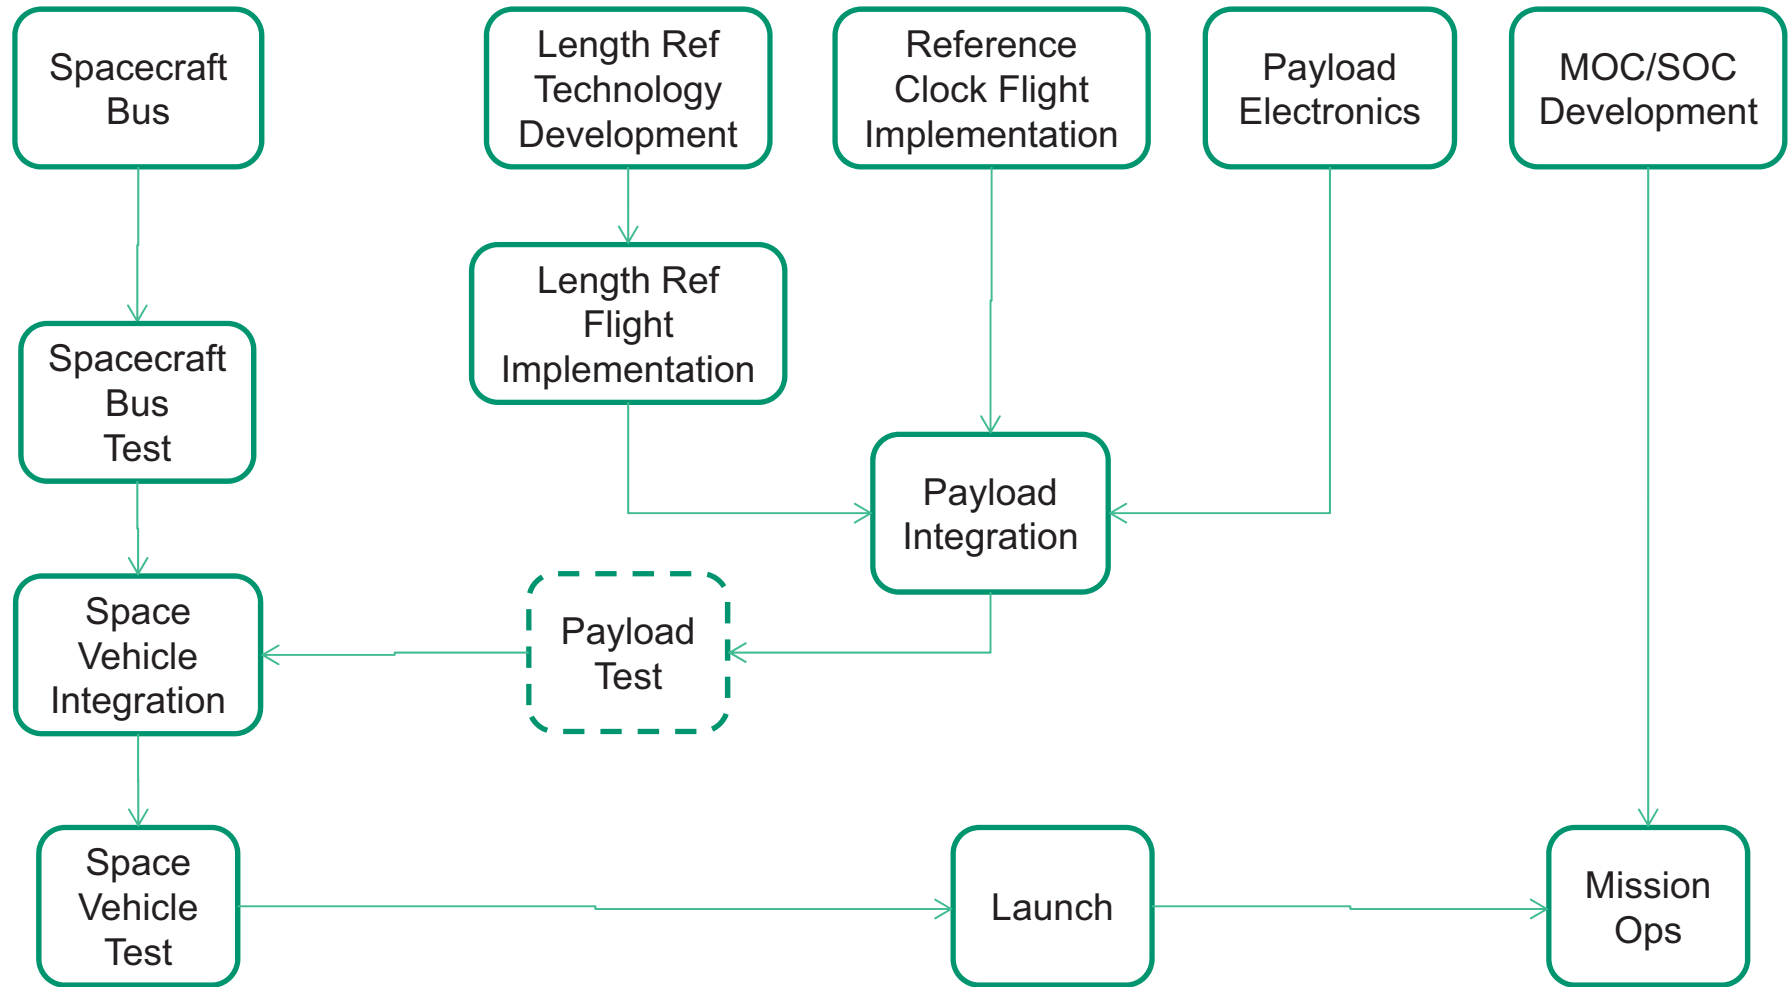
Spacecraft Bus

Length Ref Technology Development

Reference Clock Flight Implementation

Payload Electronics

MOC/SOC Development

Spacecraft Bus Test

Length Ref Flight Implementation

Payload Integration

Space Vehicle Integration

Payload Test

Space Vehicle Test

Launch

Mission Ops